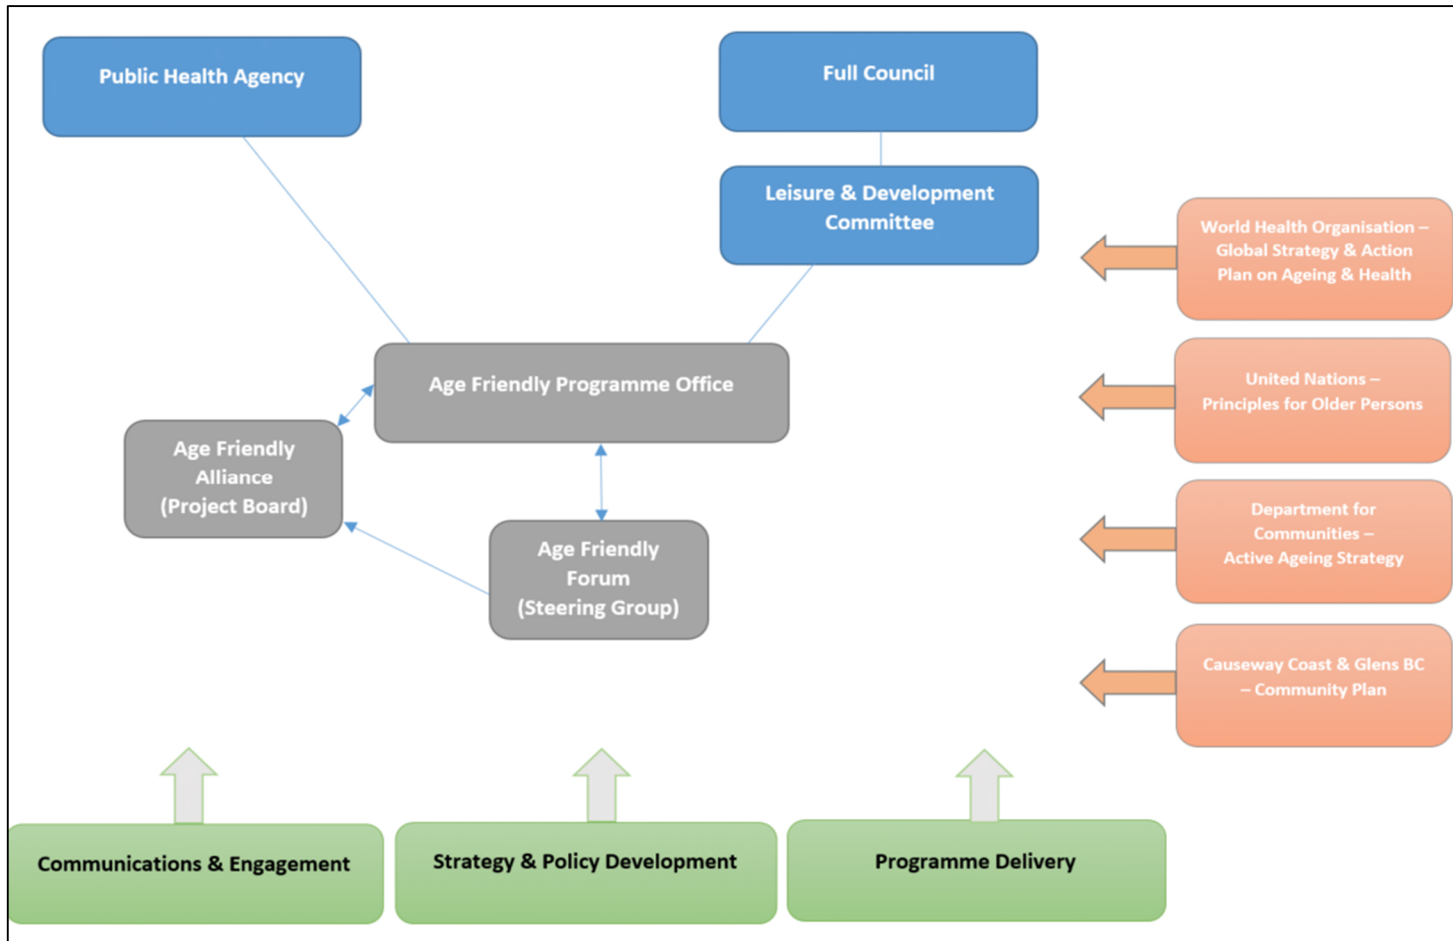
Public Health Agency

Full Council

Leisure & Development Committee

World Health Organisation – Global Strategy & Action Plan on Ageing & Health

Age Friendly Programme Office

United Nations – Principles for Older Persons

Age Friendly Alliance (Project Board)

Age Friendly Forum (Steering Group)

Department for Communities – Active Ageing Strategy

Causeway Coast & Glens BC – Community Plan

Communications & Engagement

Strategy & Policy Development

Programme Delivery